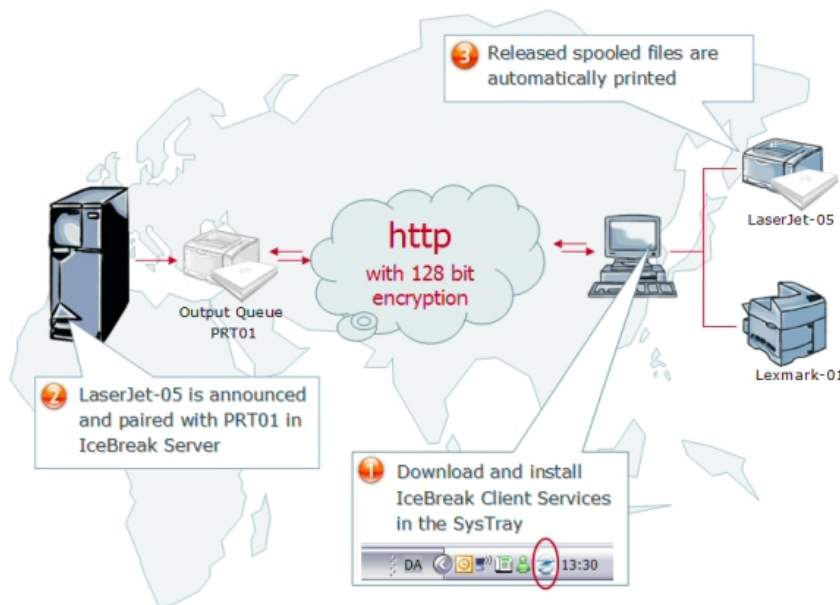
3 Released spooled files are automatically printed

http
with 128 bit encryption

Output Queue
PRT01

LaserJet-05

Lexmark-01

2 LaserJet-05 is announced and paired with PRT01 in IceBreak Server

1 Download and install IceBreak Client Services in the SysTray

DA

13:30